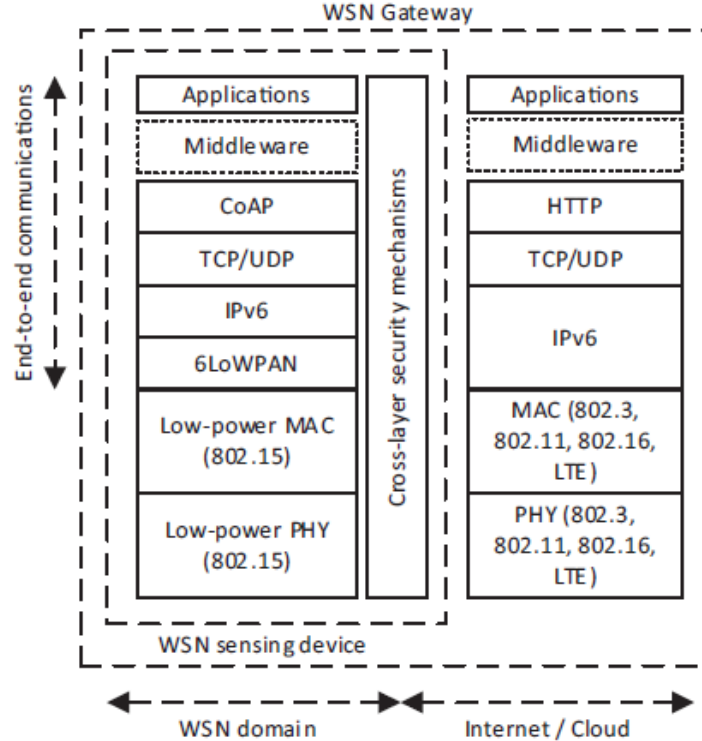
WSN Gateway

End-to-end communications

Applications

Middleware

CoAP

TCP/UDP

IPv6

6LoWPAN

Low-power MAC (802.15)

Low-power PHY (802.15)

Cross-layer security mechanisms

Applications

Middleware

HTTP

TCP/UDP

IPv6

MAC (802.3, 802.11, 802.16, LTE)

PHY (802.3, 802.11, 802.16, LTE)

WSN sensing device

WSN domain

Internet / Cloud